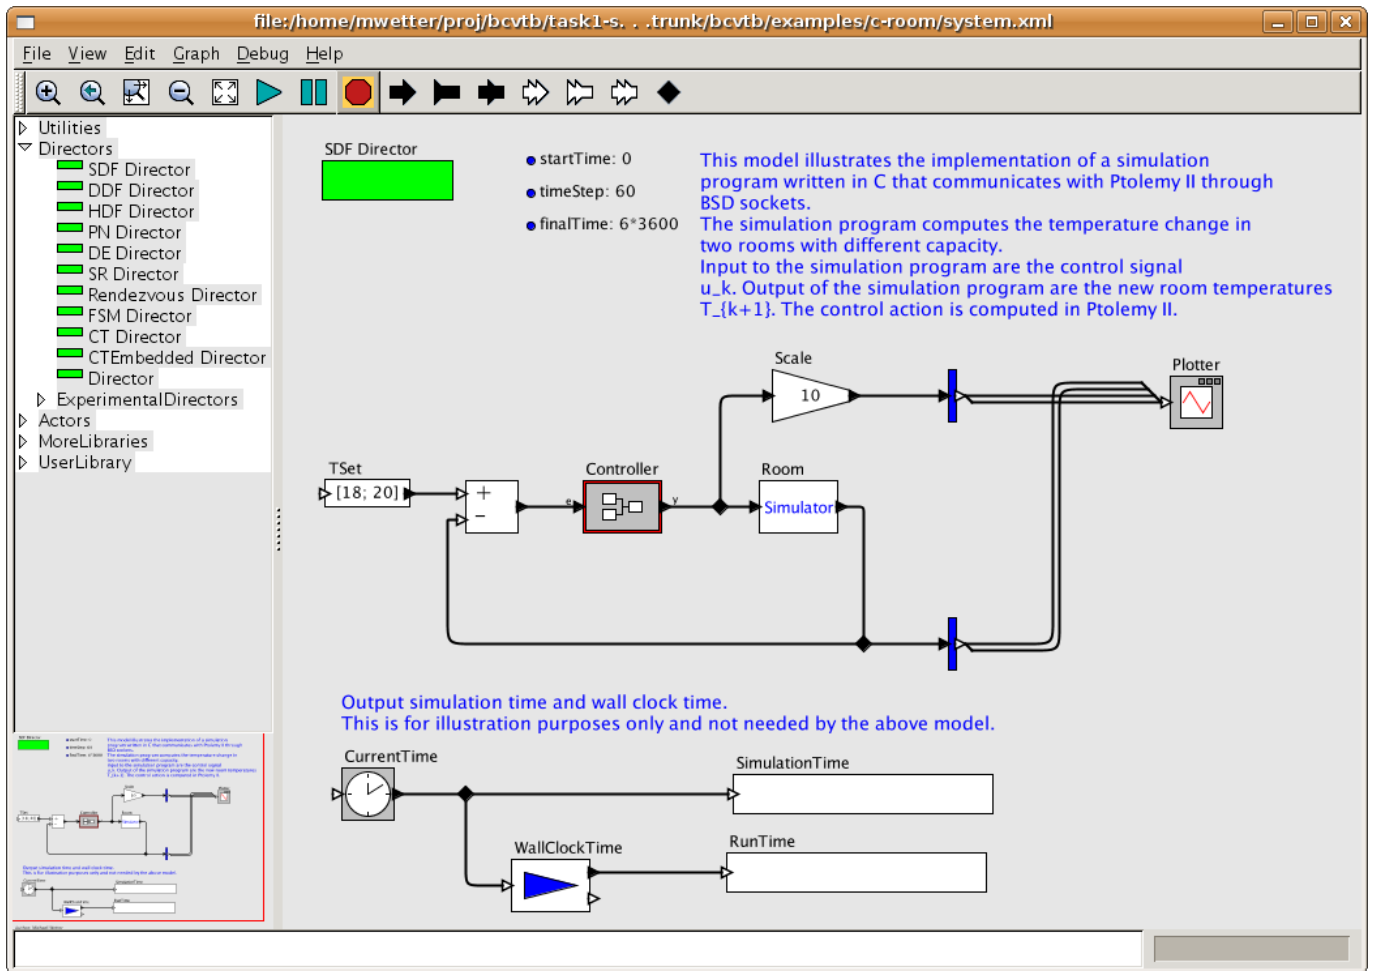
file:/home/mwetter/proj/bcvtb/task1-s. . .trunk/bcvtb/examples/c-room/system.xml

File View Edit Graph Debug Help

Utilities
Directors
SDF Director
DDF Director
HDF Director
PN Director
DE Director
SR Director
Rendezvous Director
FSM Director
CT Director
CTEmbedded Director
Director
ExperimentalDirectors
Actors
MoreLibraries
UserLibrary

SDF Director

startTime: 0
timeStep: 60
finalTime: 6*3600

This model illustrates the implementation of a simulation program written in C that communicates with Ptolemy II through BSD sockets.
The simulation program computes the temperature change in two rooms with different capacity.
Input to the simulation program are the control signal u_k. Output of the simulation program are the new room temperatures T_{k+1}. The control action is computed in Ptolemy II.

Scale
10
Plotter
TSet
[18; 20]
+
-
Controller
e
y
Room
Simulator

Output simulation time and wall clock time.
This is for illustration purposes only and not needed by the above model.

CurrentTime
SimulationTime
WallClockTime
RunTime